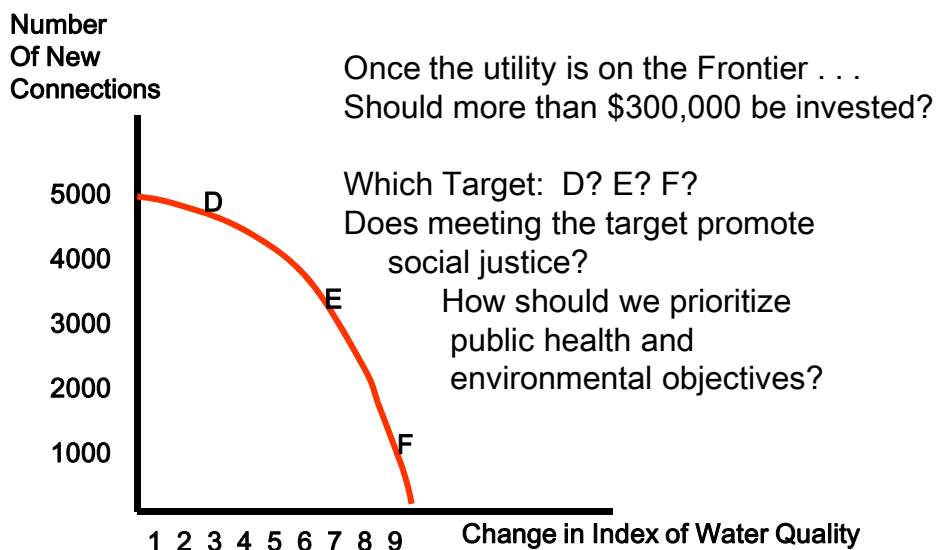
Number Of New Connections

5000
4000
3000
2000
1000

D
E
F

1 2 3 4 5 6 7 8 9

Change in Index of Water Quality

Once the utility is on the Frontier . . .
Should more than $300,000 be invested?

Which Target: D? E? F?
Does meeting the target promote social justice?
How should we prioritize public health and environmental objectives?